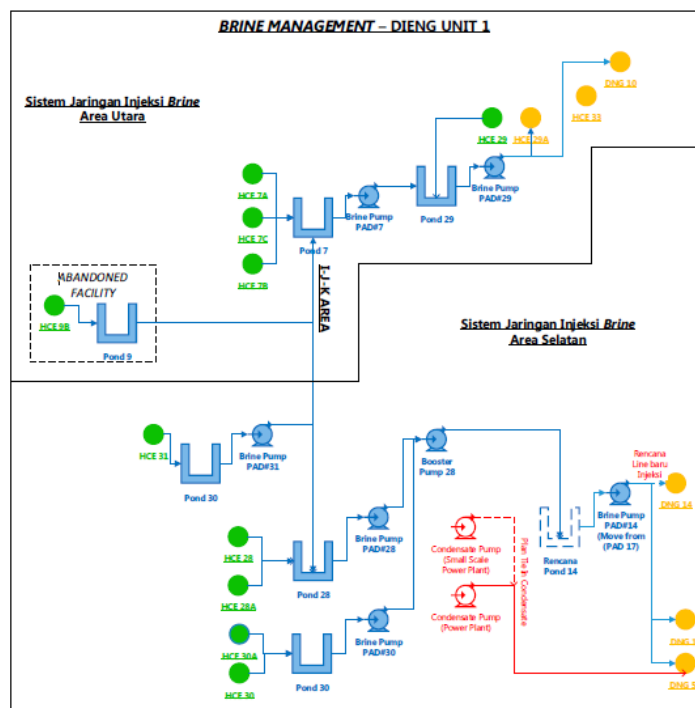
BRINE MANAGEMENT – DIENG UNIT 1

Sistem Jaringan Injeksi Brine
Area Utara

DNG 10
HCE 33
HCE 29
HCE 29A
Brine Pump
PAD#29
Pond 29
HCE 7A
Brine Pump
PAD#7
HCE 7C
Pond 7
HCE 7B
I-J-K AREA
ABANDONED FACILITY
HCE 9B
Pond 9

Sistem Jaringan Injeksi Brine
Area Selatan

HCE 31
Brine Pump
PAD#31
Pond 30
Booster
Pump 28
Rencana
Line baru
Injeksi
DNG 14
Brine Pump
PAD#14
(Move from
(PAD 17)
Rencana
Pond 14
Condensate Pump
(Small Scale
Power Plant)
Plan Trans Condensate
Condensate Pump
(Power Plant)
HCE 28
Brine Pump
PAD#28
Pond 28
HCE 28A
HCE 30A
Brine Pump
PAD#30
Pond 30
HCE 30
DNG 1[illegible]
DNG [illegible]